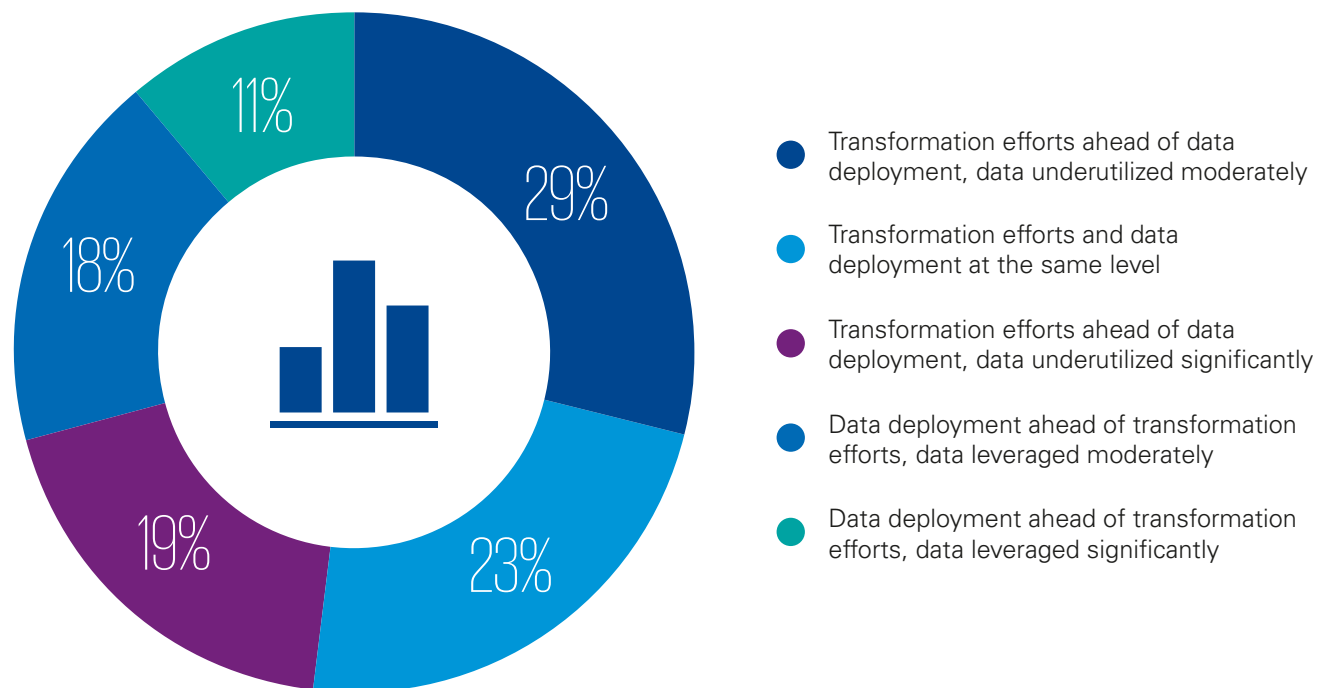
11%

29%

18%

19%

23%

Transformation efforts ahead of data deployment, data underutilized moderately

Transformation efforts and data deployment at the same level

Transformation efforts ahead of data deployment, data underutilized significantly

Data deployment ahead of transformation efforts, data leveraged moderately

Data deployment ahead of transformation efforts, data leveraged significantly